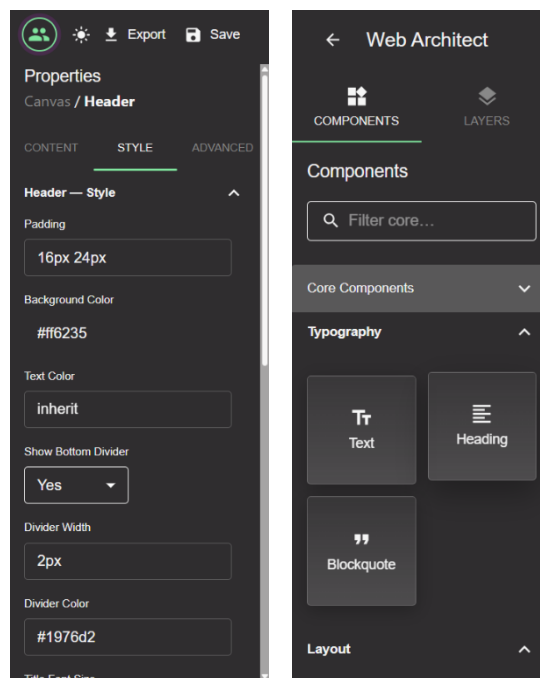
Export Save

Properties

Canvas / Header

CONTENT STYLE ADVANCED

Header — Style

Padding

16px 24px

Background Color

#ff6235

Text Color

inherit

Show Bottom Divider

Yes

Divider Width

2px

Divider Color

#1976d2

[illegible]

Web Architect

COMPONENTS LAYERS

Components

Filter core…

Core Components

Typography

Text

Heading

Blockquote

Layout